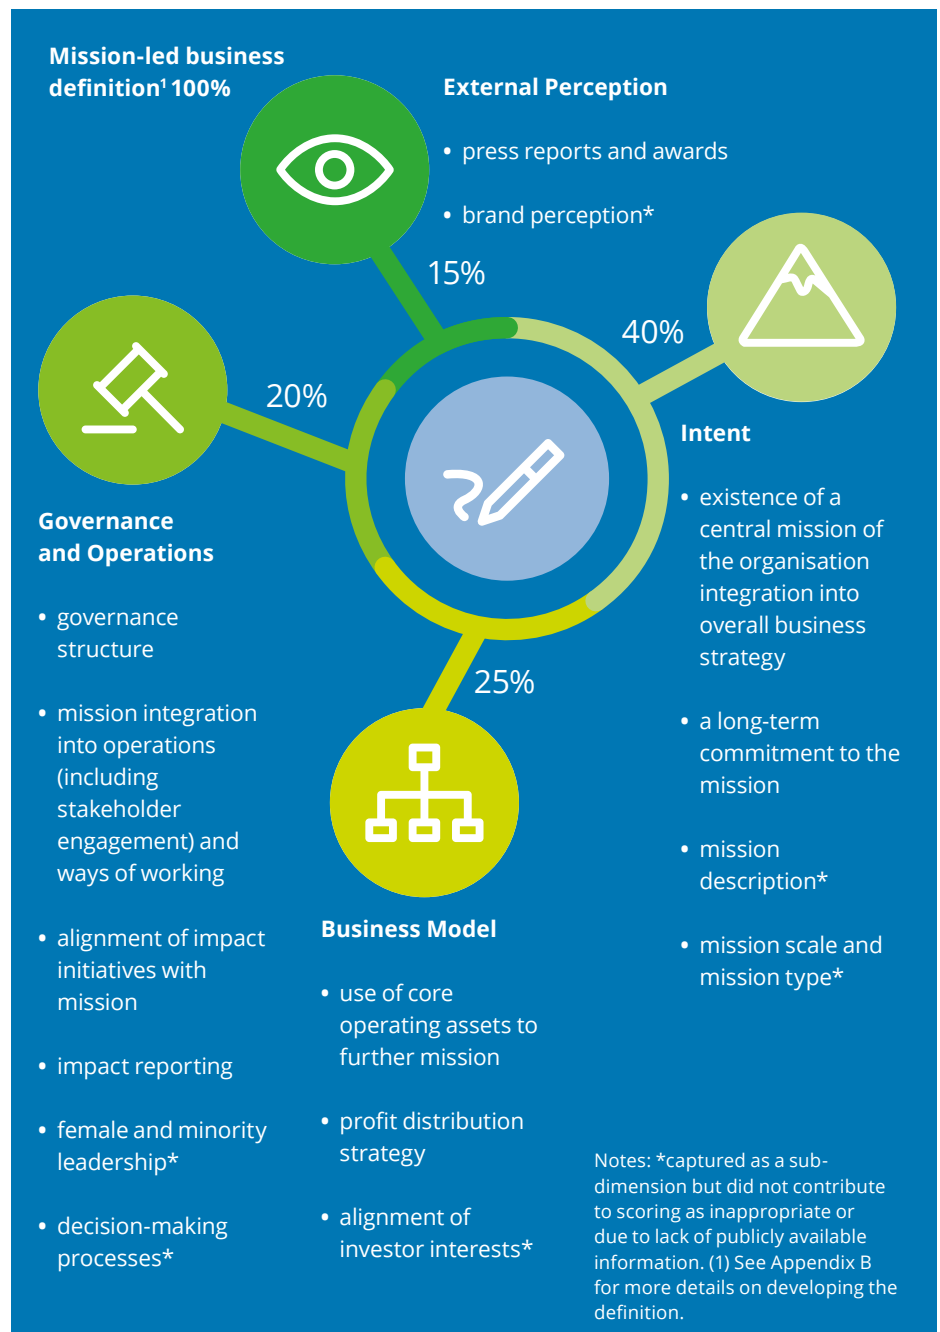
Mission-led business definition$^1$ 100%

External Perception

• press reports and awards

• brand perception*

15%

40%

20%

Intent

• existence of a central mission of the organisation integration into overall business strategy

• a long-term commitment to the mission

• mission description*

• mission scale and mission type*

Governance and Operations

• governance structure

• mission integration into operations (including stakeholder engagement) and ways of working

• alignment of impact initiatives with mission

• impact reporting

• female and minority leadership*

• decision-making processes*

25%

Business Model

• use of core operating assets to further mission

• profit distribution strategy

• alignment of investor interests*

Notes: *captured as a sub-dimension but did not contribute to scoring as inappropriate or due to lack of publicly available information. (1) See Appendix B for more details on developing the definition.